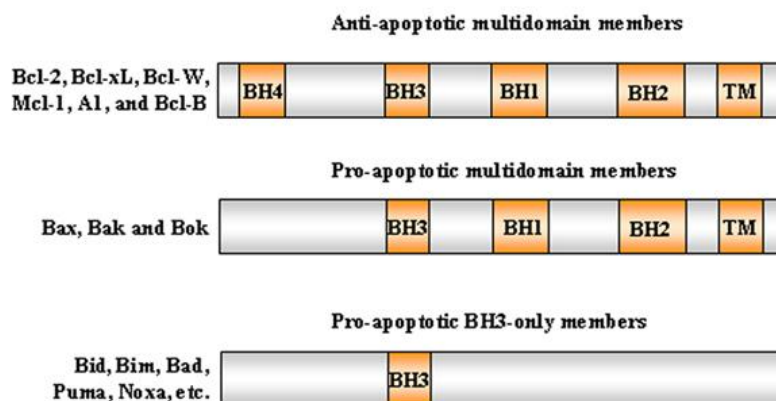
Anti-apoptotic multidomain members

Bcl-2, Bcl-xL, Bcl-W, Mcl-1, A1, and Bcl-B

BH4 BH3 BH1 BH2 TM

Pro-apoptotic multidomain members

Bax, Bak and Bok

BH3 BH1 BH2 TM

Pro-apoptotic BH3-only members

Bid, Bim, Bad, Puma, Noxa, etc.

BH3